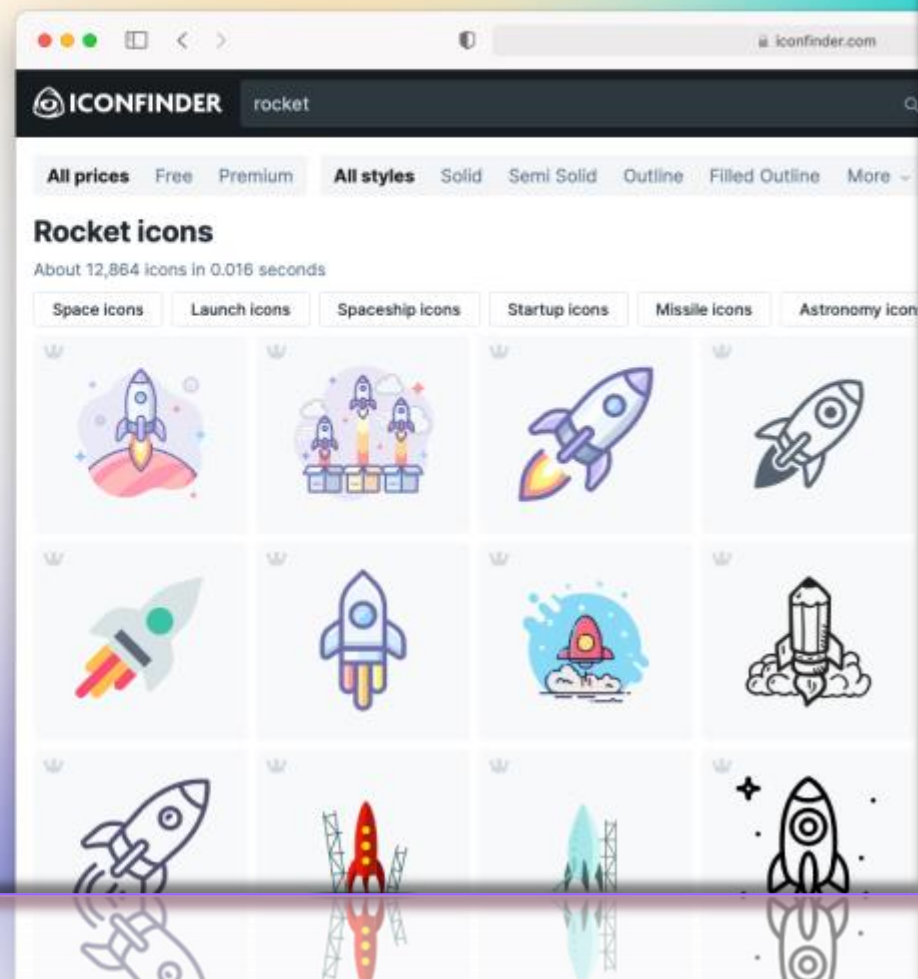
iconfinder.com

ICONFINDER rocket

All prices Free Premium All styles Solid Semi Solid Outline Filled Outline More

Rocket icons

About 12,864 icons in 0.016 seconds

Space icons Launch icons Spaceship icons Startup icons Missile icons Astronomy icon